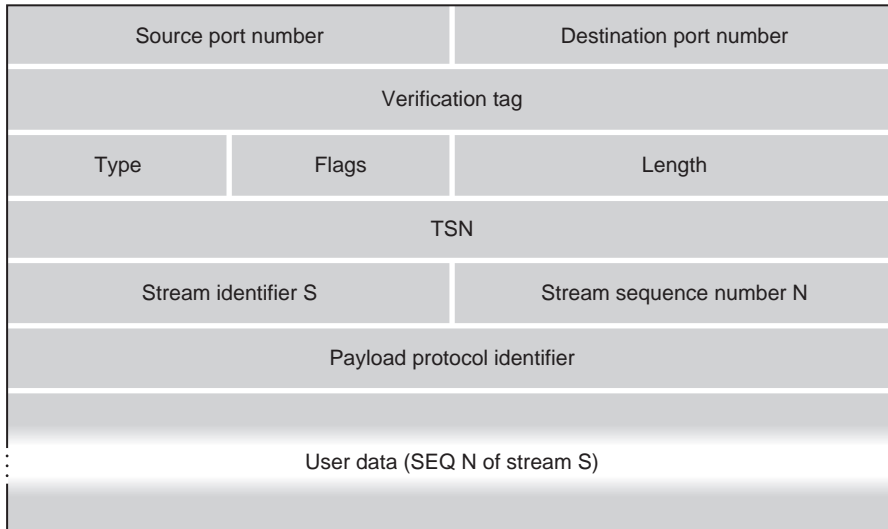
| Source port number | | Destination port number |
|---|---|---|
| Verification tag | | |
| Type | Flags | Length |
| TSN | | |
| Stream identifier S | | Stream sequence number N |
| Payload protocol identifier | | |
| User data (SEQ N of stream S) | | |